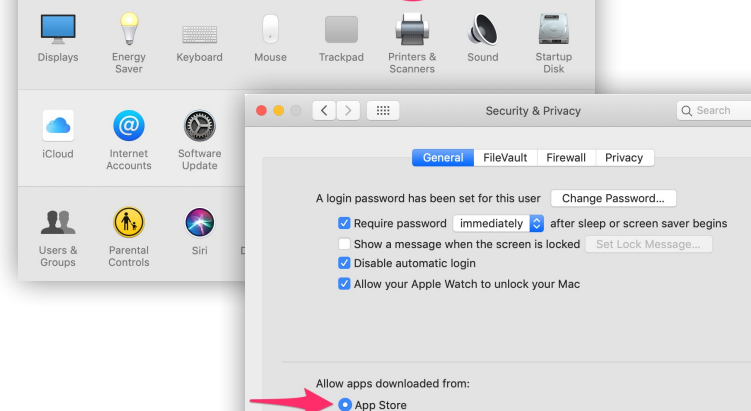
Displays
Energy Saver
Keyboard
Mouse
Trackpad
Printers & Scanners
Sound
Startup Disk

iCloud
Internet Accounts
Software Update

Users & Groups
Parental Controls
Siri
D

Security & Privacy
Search

General
FileVault
Firewall
Privacy

A login password has been set for this user
Change Password...
Require password
immediately
after sleep or screen saver begins
Show a message when the screen is locked
Set Lock Message...
Disable automatic login
Allow your Apple Watch to unlock your Mac

Allow apps downloaded from:
App Store